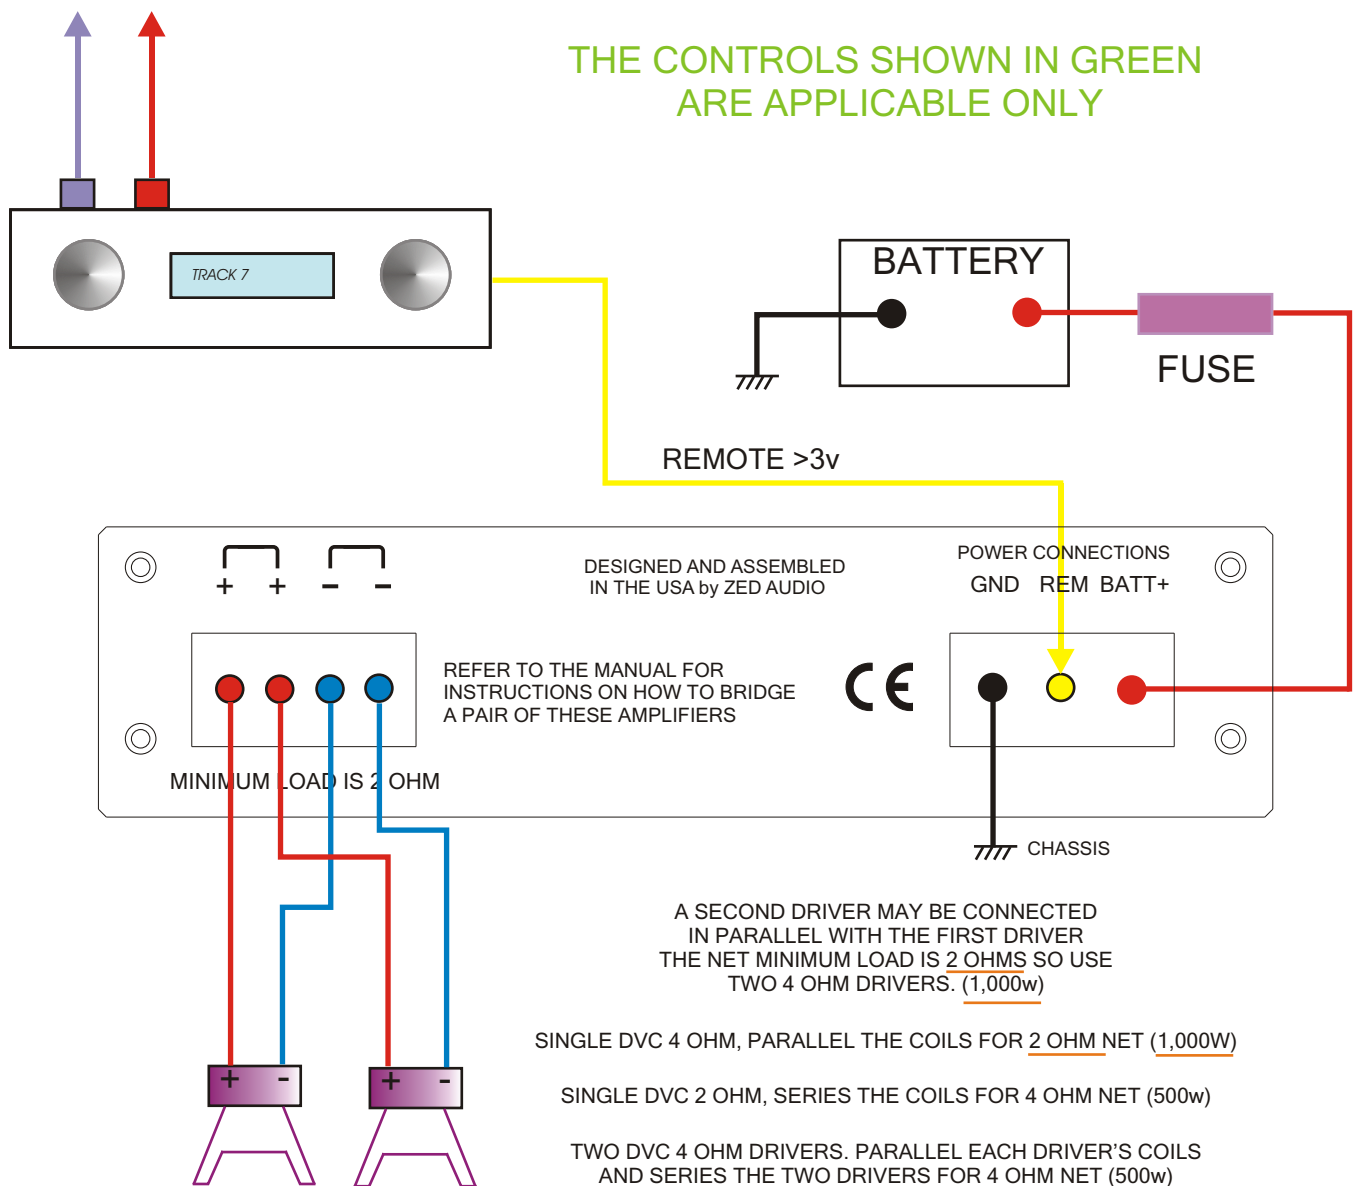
THE CONTROLS SHOWN IN GREEN
ARE APPLICABLE ONLY

TRACK 7

BATTERY

FUSE

REMOTE >3v

+ + – –

DESIGNED AND ASSEMBLED
IN THE USA by ZED AUDIO

POWER CONNECTIONS
GND REM BATT+

REFER TO THE MANUAL FOR
INSTRUCTIONS ON HOW TO BRIDGE
A PAIR OF THESE AMPLIFIERS

CE

MINIMUM LOAD IS 2 OHM

CHASSIS

A SECOND DRIVER MAY BE CONNECTED
IN PARALLEL WITH THE FIRST DRIVER
THE NET MINIMUM LOAD IS 2 OHMS SO USE
TWO 4 OHM DRIVERS. (1,000w)

SINGLE DVC 4 OHM, PARALLEL THE COILS FOR 2 OHM NET (1,000W)

SINGLE DVC 2 OHM, SERIES THE COILS FOR 4 OHM NET (500w)

TWO DVC 4 OHM DRIVERS. PARALLEL EACH DRIVER'S COILS
AND SERIES THE TWO DRIVERS FOR 4 OHM NET (500w)

+ -

+ -